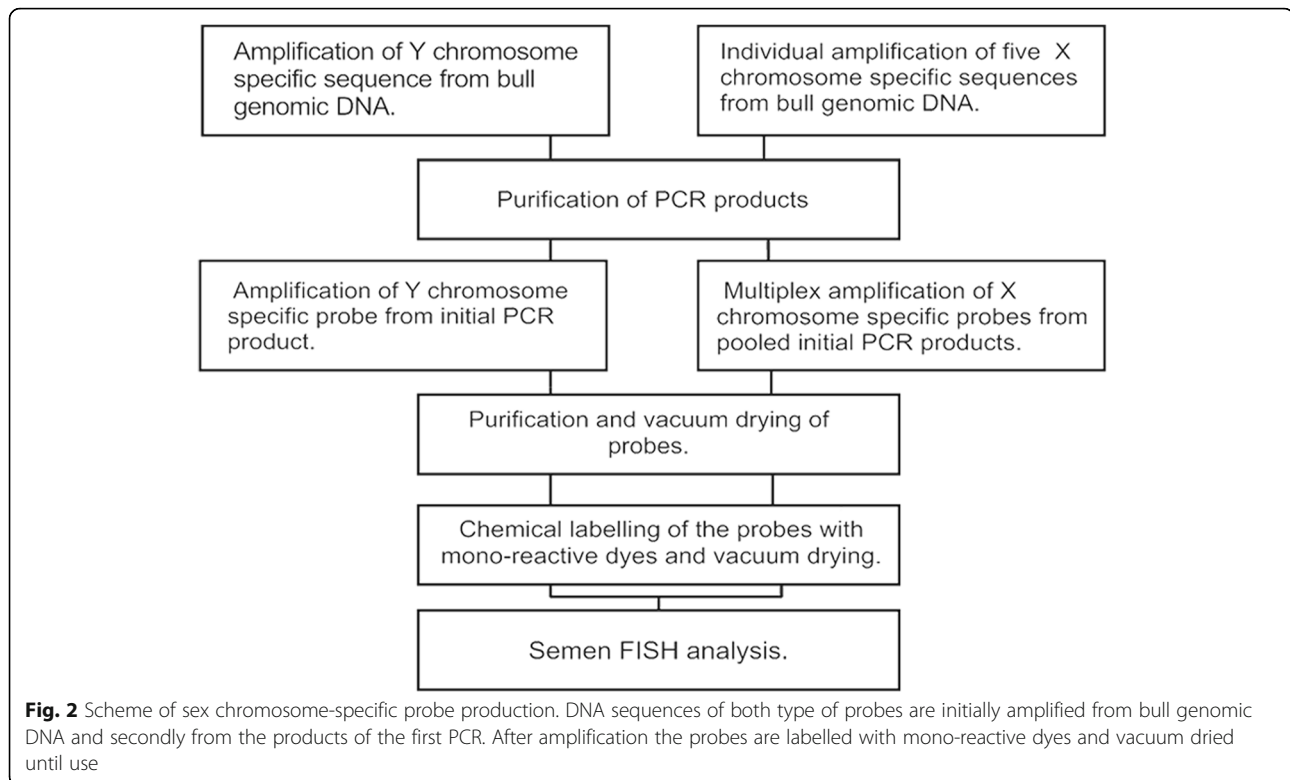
Amplification of Y chromosome specific sequence from bull genomic DNA.

Individual amplification of five X chromosome specific sequences from bull genomic DNA.

Purification of PCR products

Amplification of Y chromosome specific probe from initial PCR product.

Multiplex amplification of X chromosome specific probes from pooled initial PCR products.

Purification and vacuum drying of probes.

Chemical labelling of the probes with mono-reactive dyes and vacuum drying.

Semen FISH analysis.

**Fig. 2** Scheme of sex chromosome-specific probe production. DNA sequences of both type of probes are initially amplified from bull genomic DNA and secondly from the products of the first PCR. After amplification the probes are labelled with mono-reactive dyes and vacuum dried until use